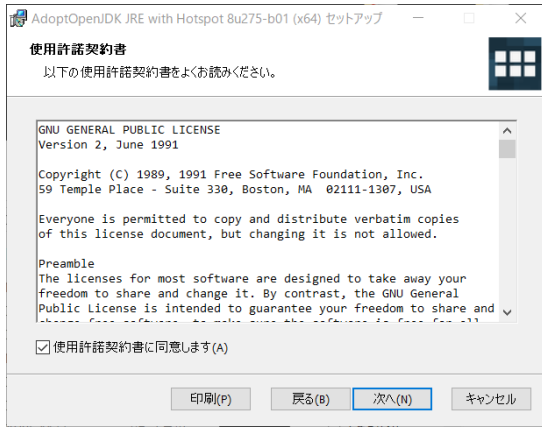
AdoptOpenJDK JRE with Hotspot 8u275-b01 (x64) セットアップ

使用許諾契約書

以下の使用許諾契約書をよくお読みください。

GNU GENERAL PUBLIC LICENSE
Version 2, June 1991

Copyright (C) 1989, 1991 Free Software Foundation, Inc.
59 Temple Place - Suite 330, Boston, MA 02111-1307, USA

Everyone is permitted to copy and distribute verbatim copies of this license document, but changing it is not allowed.

Preamble
The licenses for most software are designed to take away your freedom to share and change it. By contrast, the GNU General Public License is intended to guarantee your freedom to share and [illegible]

使用許諾契約書に同意します(A)

印刷(P) 戻る(B) 次へ(N) キャンセル